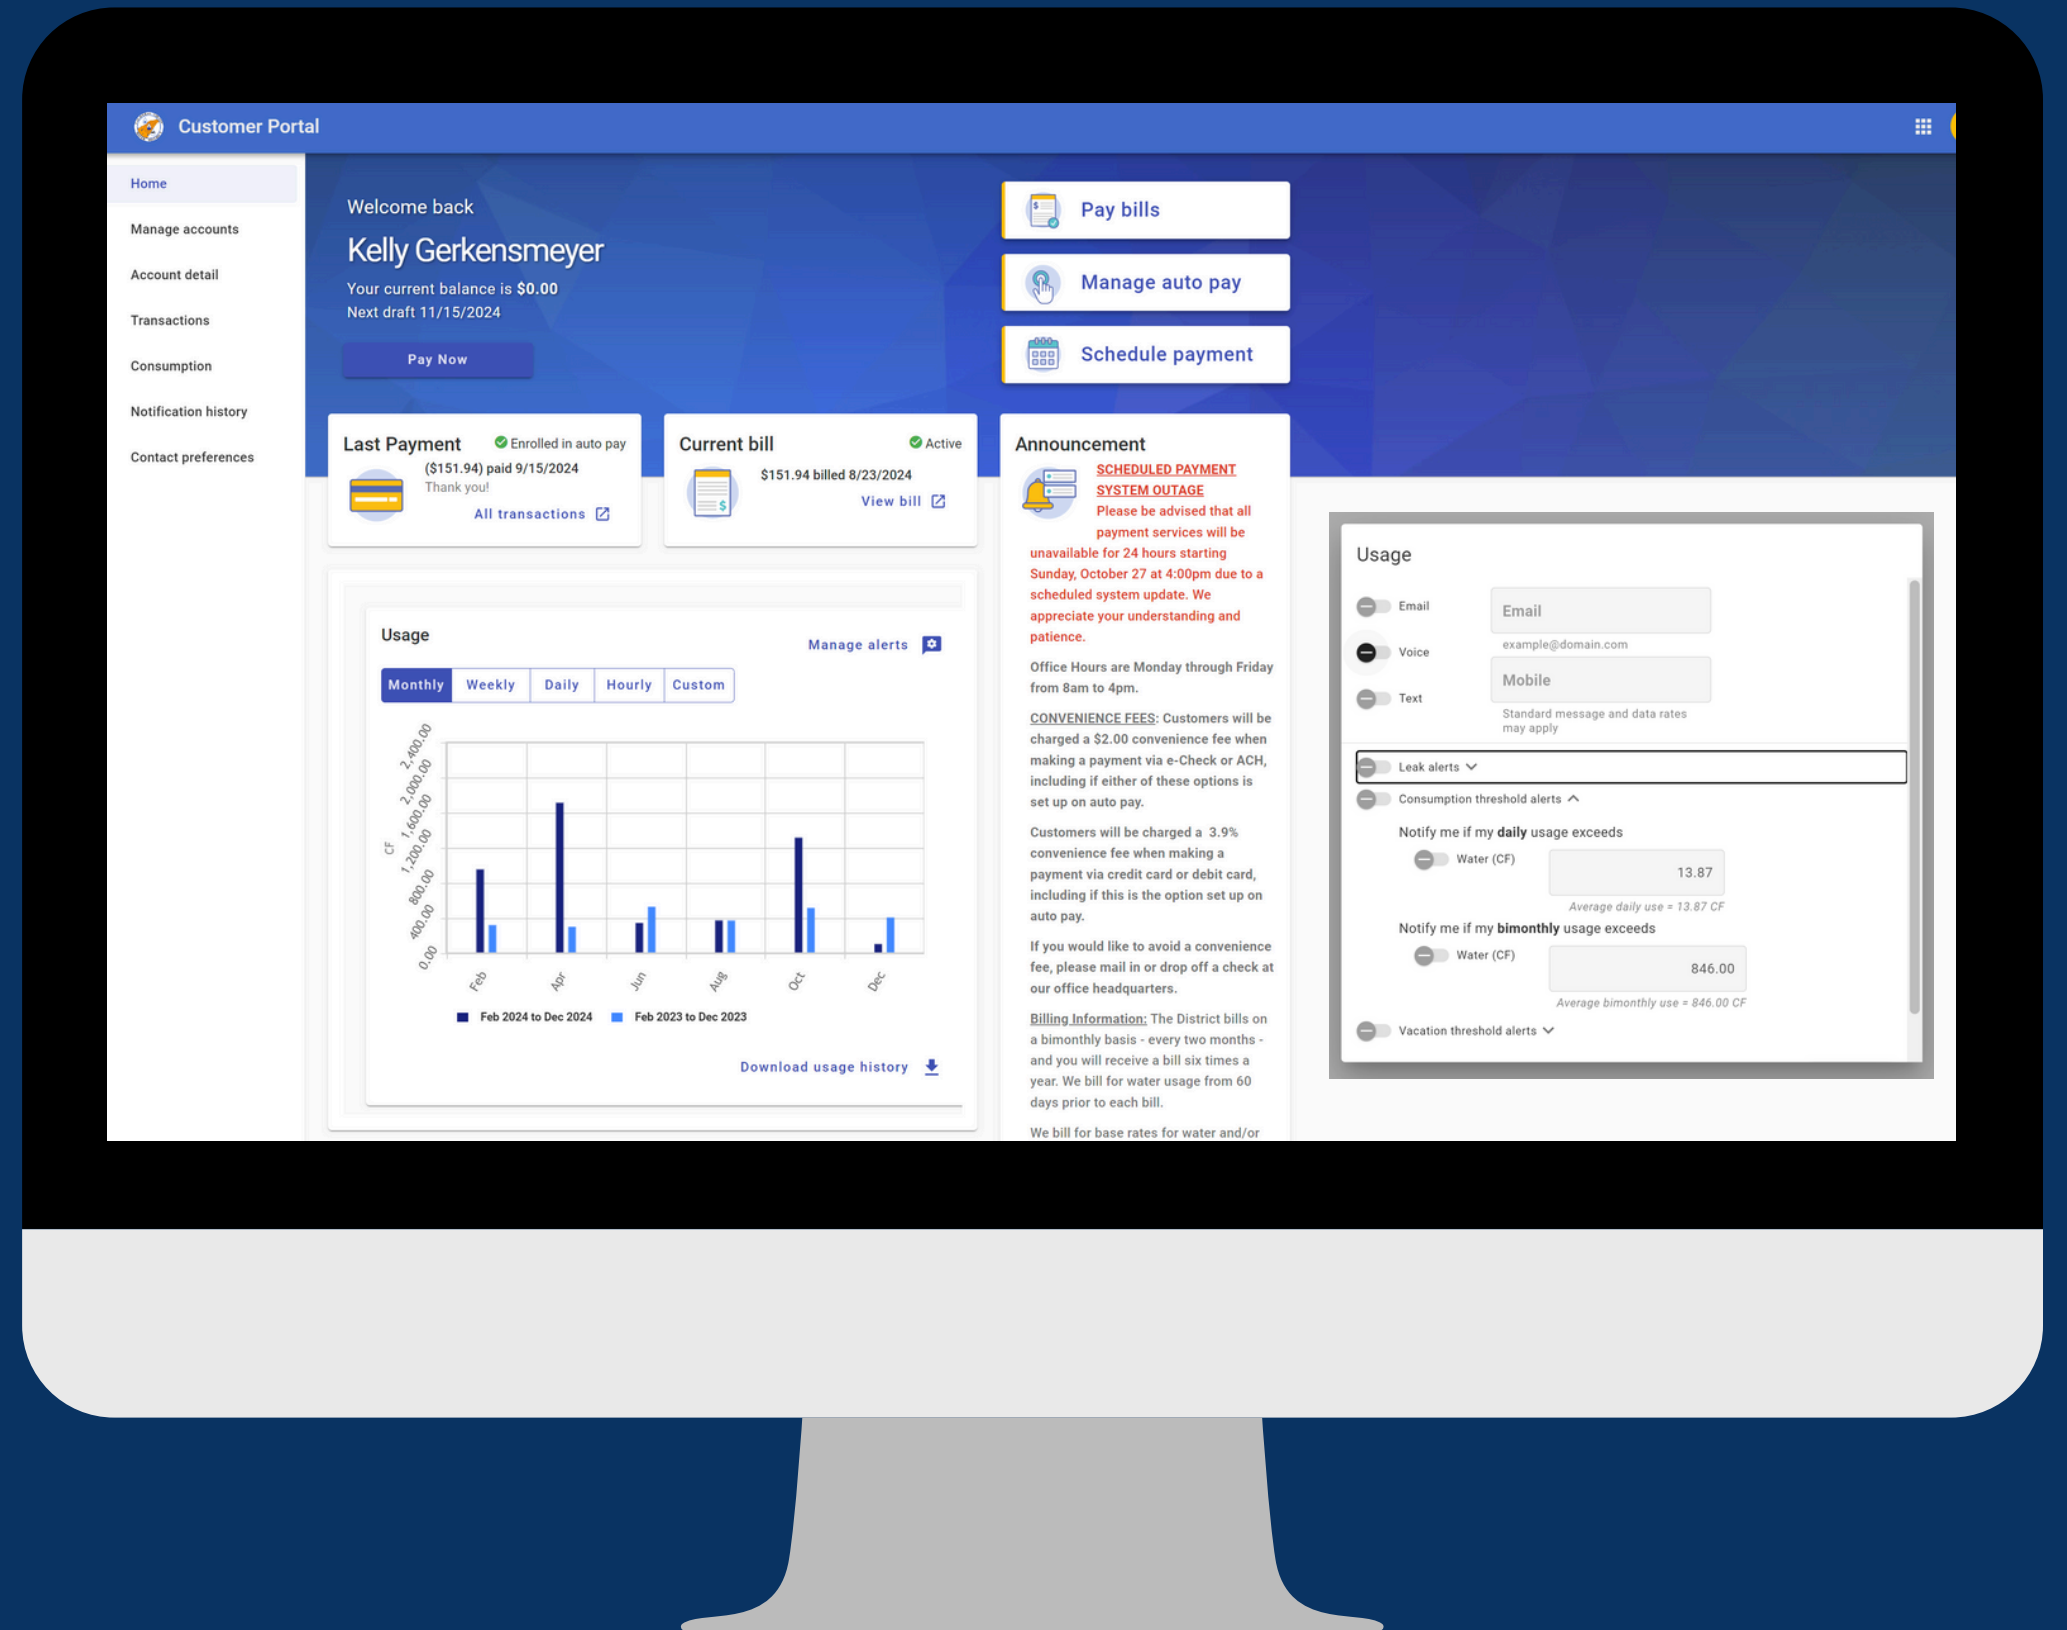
Customer Portal

Home
Manage accounts
Account detail
Transactions
Consumption
Notification history
Contact preferences

Welcome back
Kelly Gerkensmeyer
Your current balance is $0.00
Next draft 11/15/2024
Pay Now

Pay bills
Manage auto pay
Schedule payment

Last Payment
Enrolled in auto pay
($151.94) paid 9/15/2024
Thank you!
All transactions

Current bill
Active
$151.94 billed 8/23/2024
View bill

Announcement
SCHEDULED PAYMENT SYSTEM OUTAGE
Please be advised that all payment services will be unavailable for 24 hours starting Sunday, October 27 at 4:00pm due to a scheduled system update. We appreciate your understanding and patience.

Office Hours are Monday through Friday from 8am to 4pm.

CONVENIENCE FEES: Customers will be charged a $2.00 convenience fee when making a payment via e-Check or ACH, including if either of these options is set up on auto pay.

Customers will be charged a 3.9% convenience fee when making a payment via credit card or debit card, including if this is the option set up on auto pay.

If you would like to avoid a convenience fee, please mail in or drop off a check at our office headquarters.

Billing Information: The District bills on a bimonthly basis - every two months - and you will receive a bill six times a year. We bill for water usage from 60 days prior to each bill.

We bill for base rates for water and/or

Usage
Manage alerts
Monthly | Weekly | Daily | Hourly | Custom
CF
0.00
400.00
800.00
1,200.00
1,600.00
2,000.00
2,400.00
Feb
Apr
Jun
Aug
Oct
Dec
Feb 2024 to Dec 2024
Feb 2023 to Dec 2023
Download usage history

Usage
Email
Voice
Text
Email
example@domain.com
Mobile
Standard message and data rates may apply
Leak alerts
Consumption threshold alerts
Notify me if my daily usage exceeds
Water (CF)
13.87
Average daily use = 13.87 CF
Notify me if my bimonthly usage exceeds
Water (CF)
846.00
Average bimonthly use = 846.00 CF
Vacation threshold alerts